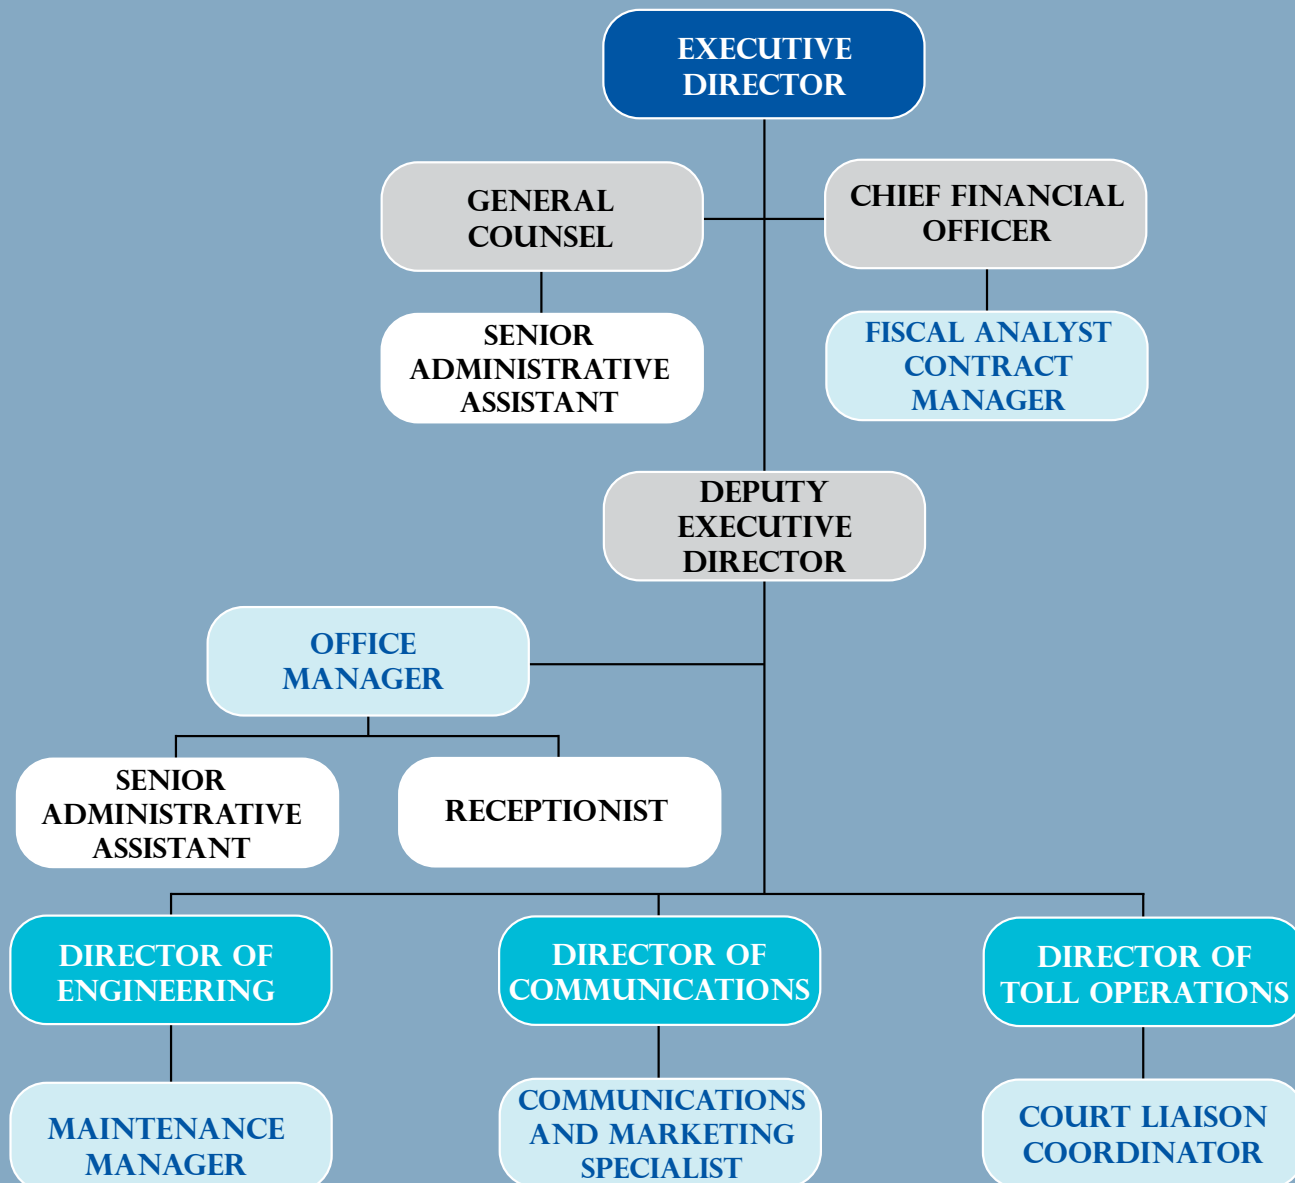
EXECUTIVE DIRECTOR

GENERAL COUNSEL

CHIEF FINANCIAL OFFICER

SENIOR ADMINISTRATIVE ASSISTANT

FISCAL ANALYST CONTRACT MANAGER

DEPUTY EXECUTIVE DIRECTOR

OFFICE MANAGER

SENIOR ADMINISTRATIVE ASSISTANT

RECEPTIONIST

DIRECTOR OF ENGINEERING

DIRECTOR OF COMMUNICATIONS

DIRECTOR OF TOLL OPERATIONS

MAINTENANCE MANAGER

COMMUNICATIONS AND MARKETING SPECIALIST

COURT LIAISON COORDINATOR